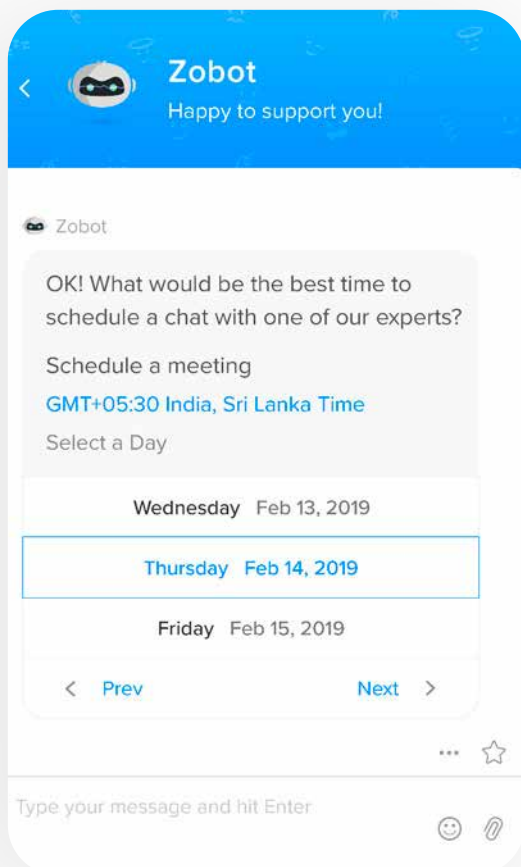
Zobot
Happy to support you!

Zobot

OK! What would be the best time to schedule a chat with one of our experts?

Schedule a meeting

GMT+05:30 India, Sri Lanka Time

Select a Day

Wednesday Feb 13, 2019

Thursday Feb 14, 2019

Friday Feb 15, 2019

Prev

Next

Type your message and hit Enter